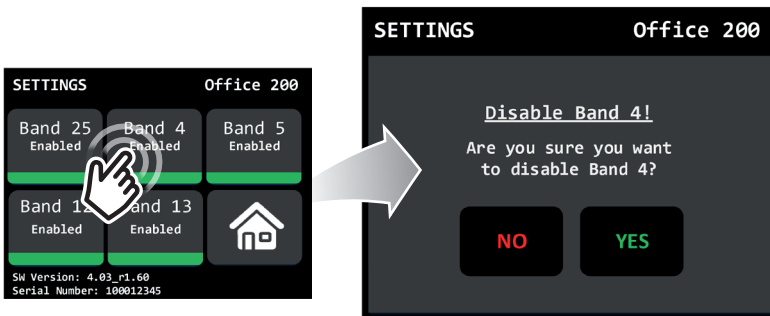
SETTINGS Office 200

Band 25
Enabled

Band 4
Enabled

Band 5
Enabled

Band 12
Enabled

Band 13
Enabled

SW Version: 4.03_r1.60
Serial Number: 100012345

SETTINGS Office 200

Disable Band 4!

Are you sure you want to disable Band 4?

NO

YES